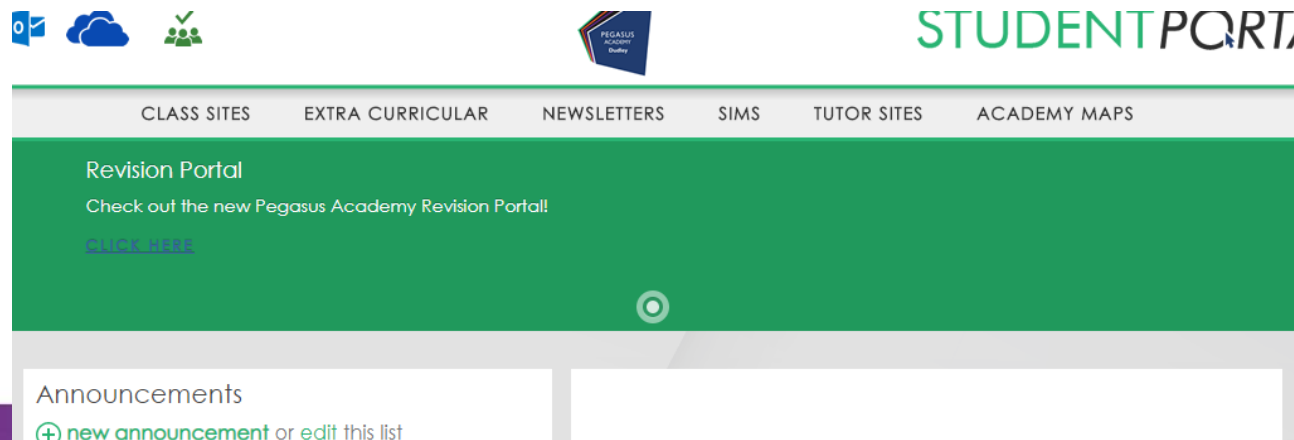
PEGASUS ACADEMY Dudley

STUDENTPORTA

CLASS SITES EXTRA CURRICULAR NEWSLETTERS SIMS TUTOR SITES ACADEMY MAPS

Revision Portal

Check out the new Pegasus Academy Revision Portal!

CLICK HERE

Announcements

new announcement or edit this list